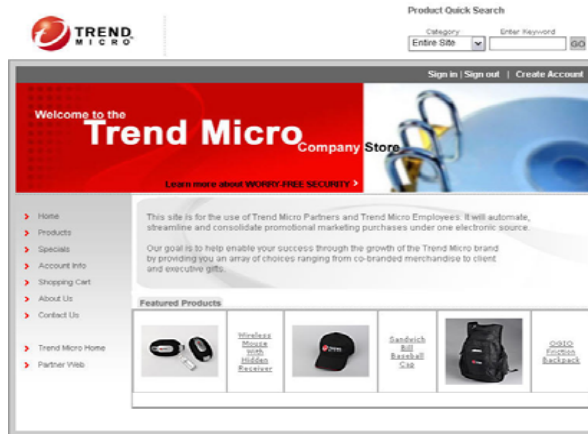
TREND MICRO

Product Quick Search

Category
Entire Site

Enter Keyword

GO

Sign in | Sign out | Create Account

Welcome to the
Trend Micro Company Store

Learn more about WORRY FREE SECURITY

Home
Products
Specials
Account Info
Shopping Cart
About Us
Contact Us

Trend Micro Home
Partner Web

This site is for the use of Trend Micro Partners and Trend Micro Employees. It will automate, streamline and consolidate promotional marketing purchases under one electronic source.

Our goal is to help enable your success through the growth of the Trend Micro brand by providing you an array of choices ranging from co-branded merchandise to client and executive gifts.

Featured Products

Wireless Mouse With Hidden Receiver

Sandwich Bill Baseball Cap

OGIO Friction Backpack